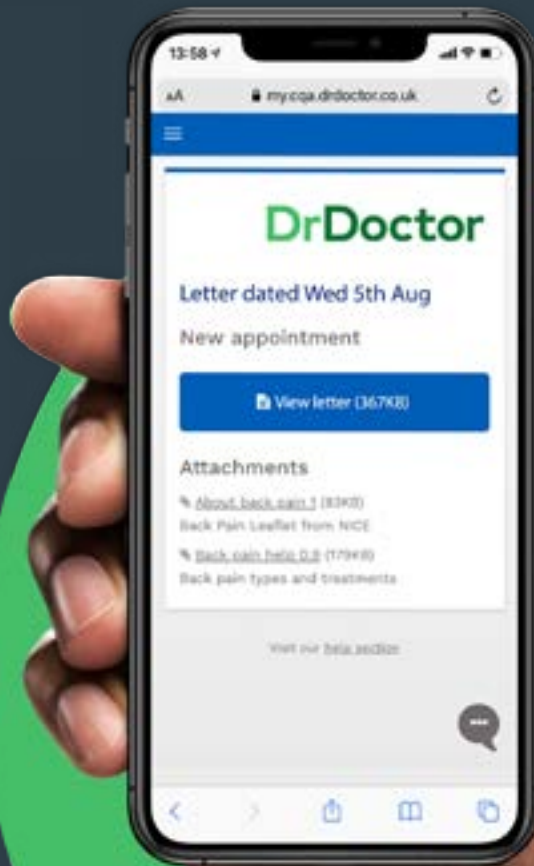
13:58

AA my.cqa.drdoctor.co.uk

DrDoctor

Letter dated Wed 5th Aug

New appointment

View letter (367KB)

Attachments

About back pain 1 (83KB)
Back Pain Leaflet from NICE

Back pain help 0.0 (179KB)
Back pain types and treatments

Visit our help section